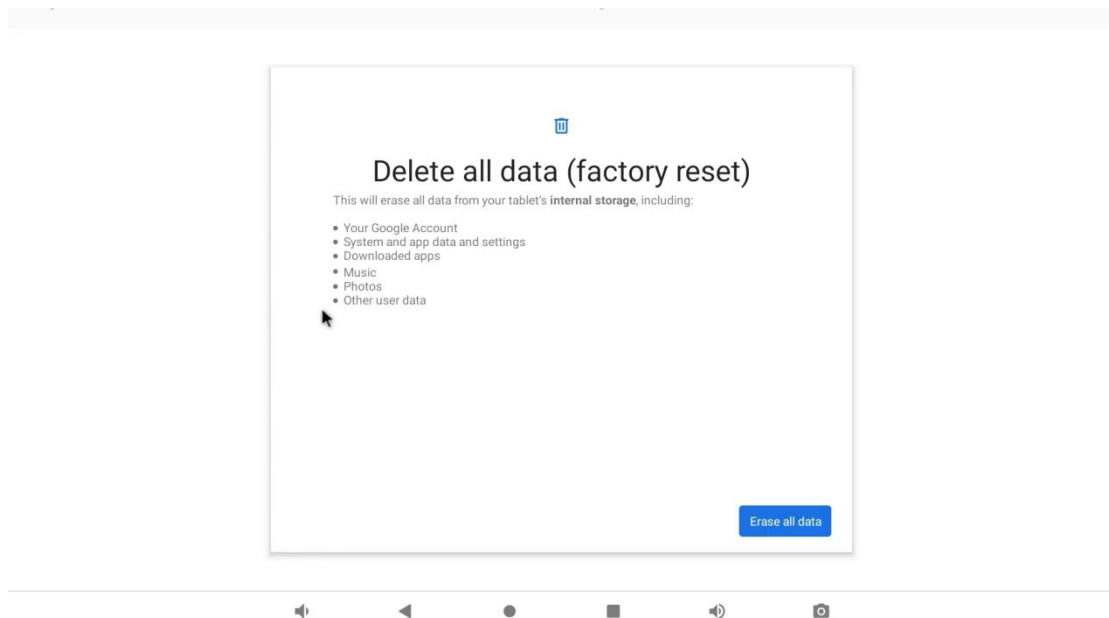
Delete all data (factory reset)

This will erase all data from your tablet's **internal storage**, including:

- Your Google Account
- System and app data and settings
- Downloaded apps
- Music
- Photos
- Other user data

Erase all data